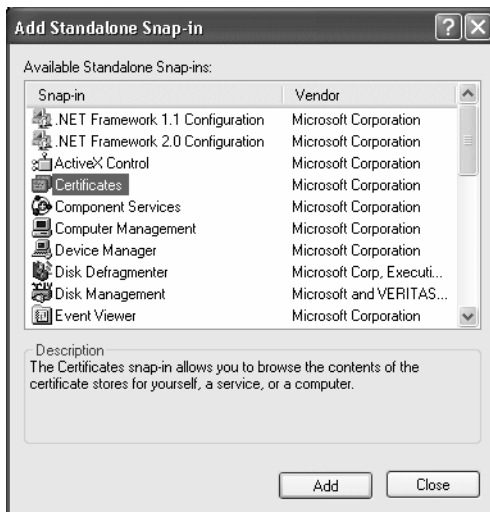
Add Standalone Snap-in

Available Standalone Snap-ins:

| Snap-in | Vendor |
|---|---|
| .NET Framework 1.1 Configuration | Microsoft Corporation |
| .NET Framework 2.0 Configuration | Microsoft Corporation |
| ActiveX Control | Microsoft Corporation |
| Certificates | Microsoft Corporation |
| Component Services | Microsoft Corporation |
| Computer Management | Microsoft Corporation |
| Device Manager | Microsoft Corporation |
| Disk Defragmenter | Microsoft Corp, Executi... |
| Disk Management | Microsoft and VERITAS... |
| Event Viewer | Microsoft Corporation |

Description
The Certificates snap-in allows you to browse the contents of the certificate stores for yourself, a service, or a computer.

Add Close